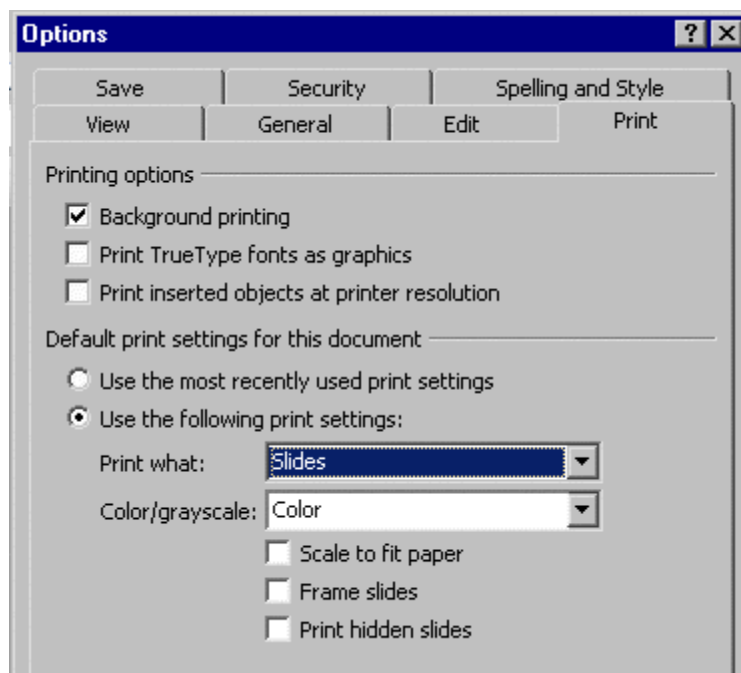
Options

?

Save

Security

Spelling and Style

View

General

Edit

Print

Printing options

Background printing

Print TrueType fonts as graphics

Print inserted objects at printer resolution

Default print settings for this document

Use the most recently used print settings

Use the following print settings:

Print what: Slides

Color/grayscale: Color

Scale to fit paper

Frame slides

Print hidden slides